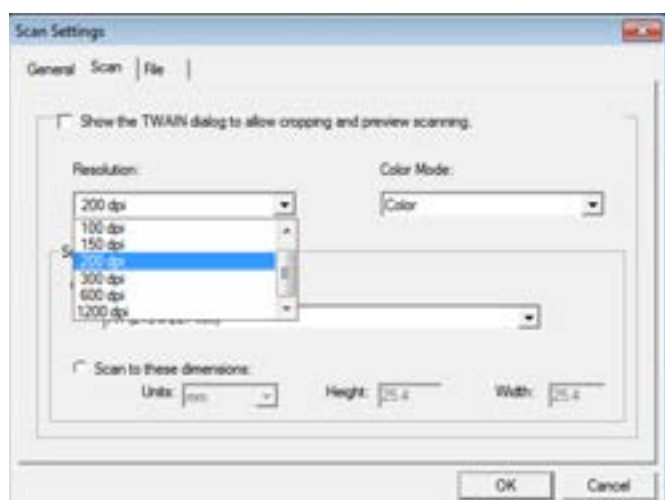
Scan Settings

General Scan File

Show the TWAIN dialog to allow cropping and preview scanning.

Resolution:

200 dpi

100 dpi
150 dpi
200 dpi
300 dpi
600 dpi
1200 dpi

Color Mode:

Color

S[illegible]

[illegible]

Scan to these dimensions:

Units: mm

Height: 25.4

Width: 25.4

OK

Cancel